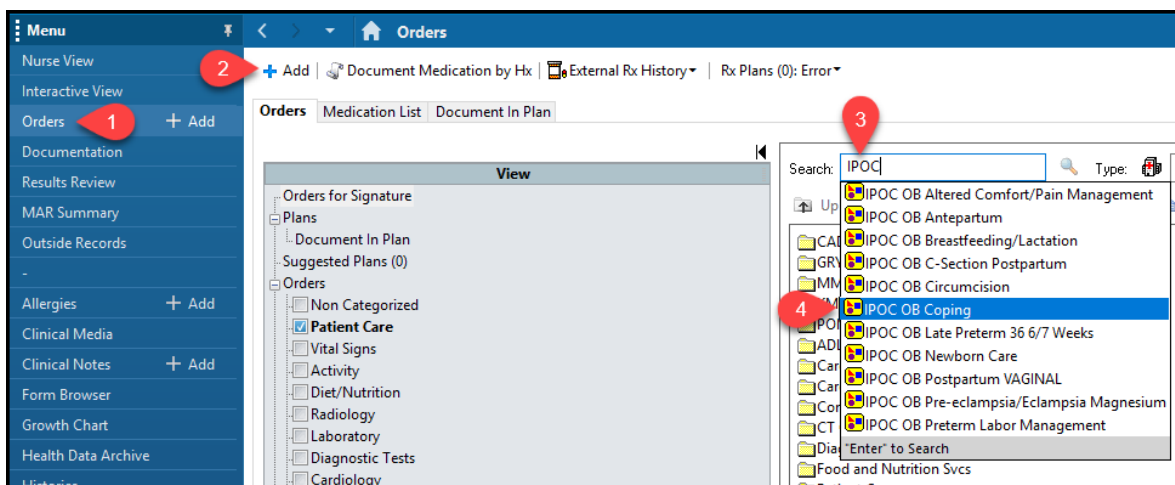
Menu
Nurse View
Interactive View
Orders 1 + Add
Documentation
Results Review
MAR Summary
Outside Records
-
Allergies + Add
Clinical Media
Clinical Notes + Add
Form Browser
Growth Chart
Health Data Archive

Orders
2 + Add | Document Medication by Hx | External Rx History | Rx Plans (0): Error

Orders | Medication List | Document In Plan

View
Orders for Signature
Plans
Document In Plan
Suggested Plans (0)
Orders
Non Categorized
Patient Care
Vital Signs
Activity
Diet/Nutrition
Radiology
Laboratory
Diagnostic Tests
Cardiology

3
Search: IPOC
Type:
Up
CAI
GRY
MM
POI
ADL
Car
Car
Cor
CT
Diag
Food and Nutrition Svcs

IPOC OB Altered Comfort/Pain Management
IPOC OB Antepartum
IPOC OB Breastfeeding/Lactation
IPOC OB C-Section Postpartum
IPOC OB Circumcision
4 IPOC OB Coping
IPOC OB Late Preterm 36 6/7 Weeks
IPOC OB Newborn Care
IPOC OB Postpartum VAGINAL
IPOC OB Pre-eclampsia/Eclampsia Magnesium
IPOC OB Preterm Labor Management
"Enter" to Search